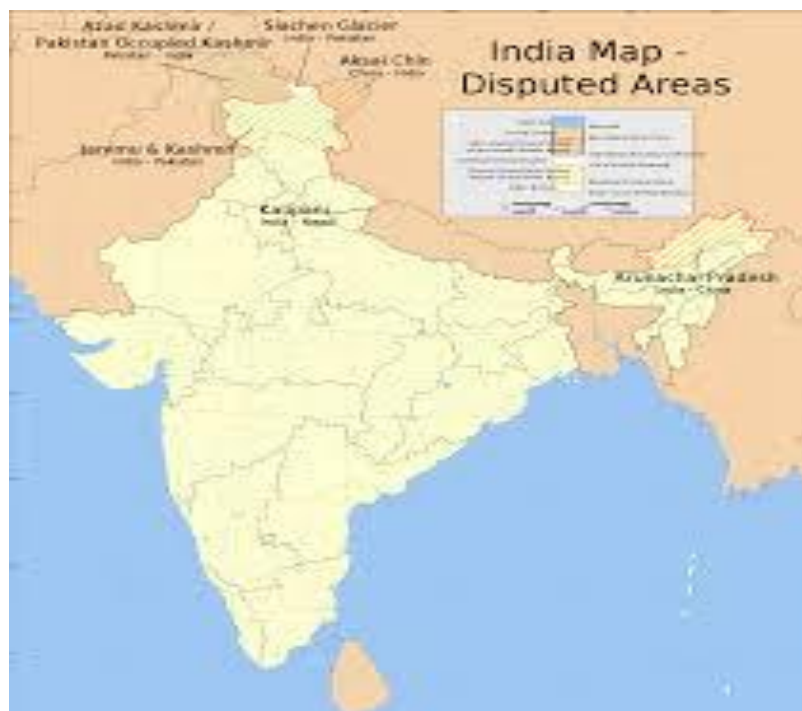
Azad Kashmir / Pakistan Occupied Kashmir
Pakistan - India

Siachen Glacier
India - Pakistan

Aksai Chin
China - India

India Map - Disputed Areas

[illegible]

Jammu & Kashmir
India - Pakistan

Kalapani
India - Nepal

Arunachal Pradesh
India - China